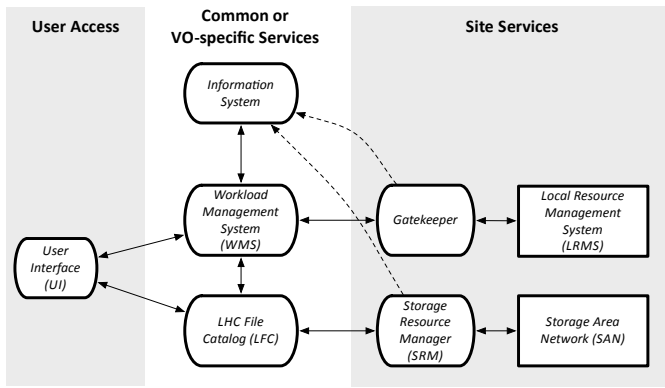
User Access

Common or VO-specific Services

Site Services

Information System

Workload Management System (WMS)

Gatekeeper

Local Resource Management System (LRMS)

User Interface (UI)

LHC File Catalog (LFC)

Storage Resource Manager (SRM)

Storage Area Network (SAN)